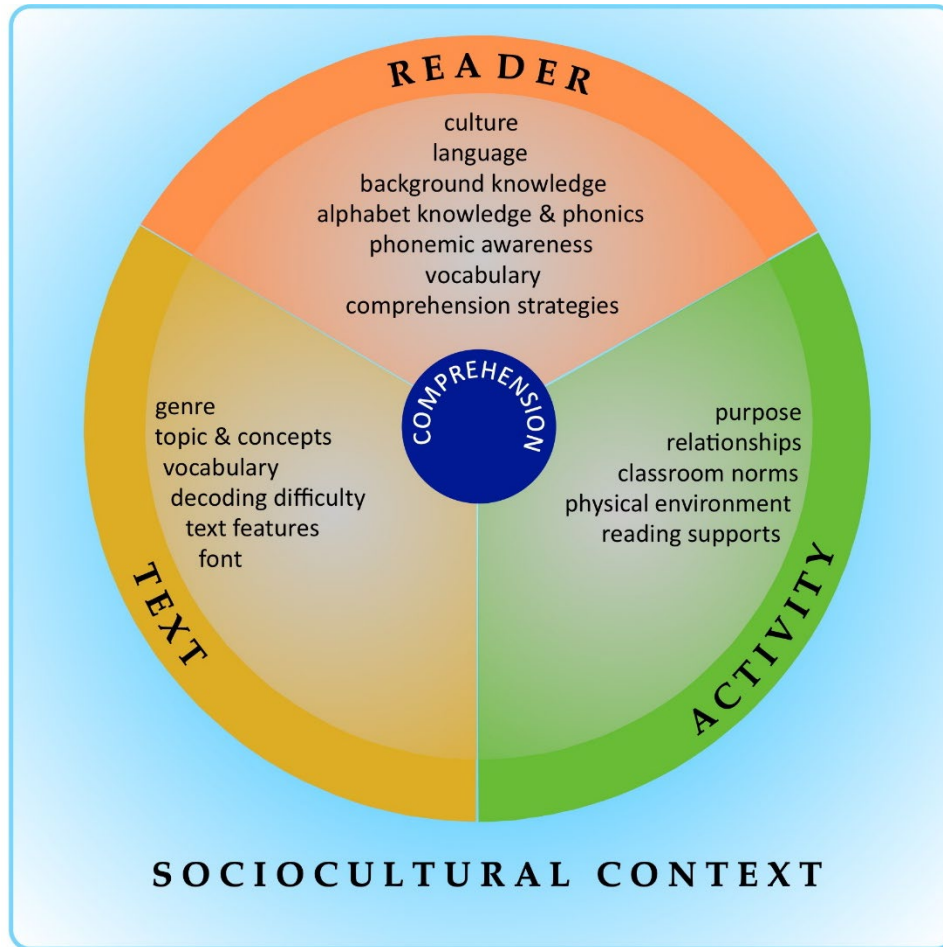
READER
culture
language
background knowledge
alphabet knowledge & phonics
phonemic awareness
vocabulary
comprehension strategies

COMPREHENSION

genre
topic & concepts
vocabulary
decoding difficulty
text features
font

TEXT

purpose
relationships
classroom norms
physical environment
reading supports

ACTIVITY

SOCIOCULTURAL CONTEXT